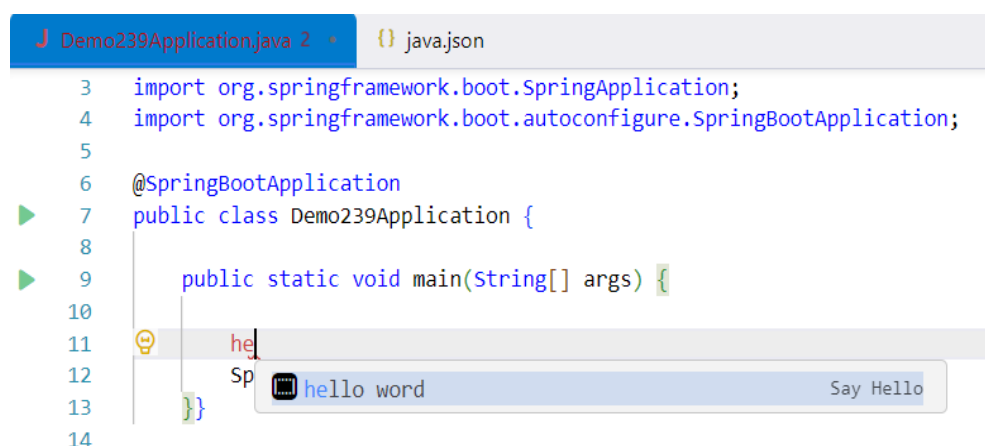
J Demo239Application.java 2 •
{} java.json

3 import org.springframework.boot.SpringApplication;
4 import org.springframework.boot.autoconfigure.SpringBootApplication;
5
6 @SpringBootApplication
7 public class Demo239Application {
8
9 public static void main(String[] args) {
10
11 he
12 Sp
13 }}
14

hello word Say Hello